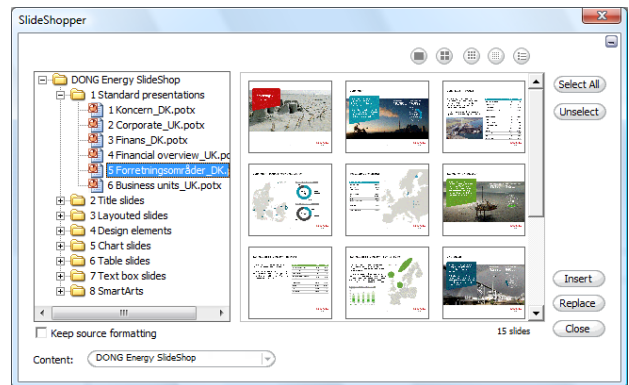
SlideShopper

DONG Energy SlideShop
1 Standard presentations
1 Koncern_DK.potx
2 Corporate_UK.potx
3 Finans_DK.potx
4 Financial overview_UK.po
5 Forretningsområder_DK.
6 Business units_UK.potx
2 Title slides
3 Layouted slides
4 Design elements
5 Chart slides
6 Table slides
7 Text box slides
8 SmartArts

Select All
Unselect

Insert
Replace
Close

Keep source formatting
15 slides

Content: DONG Energy SlideShop